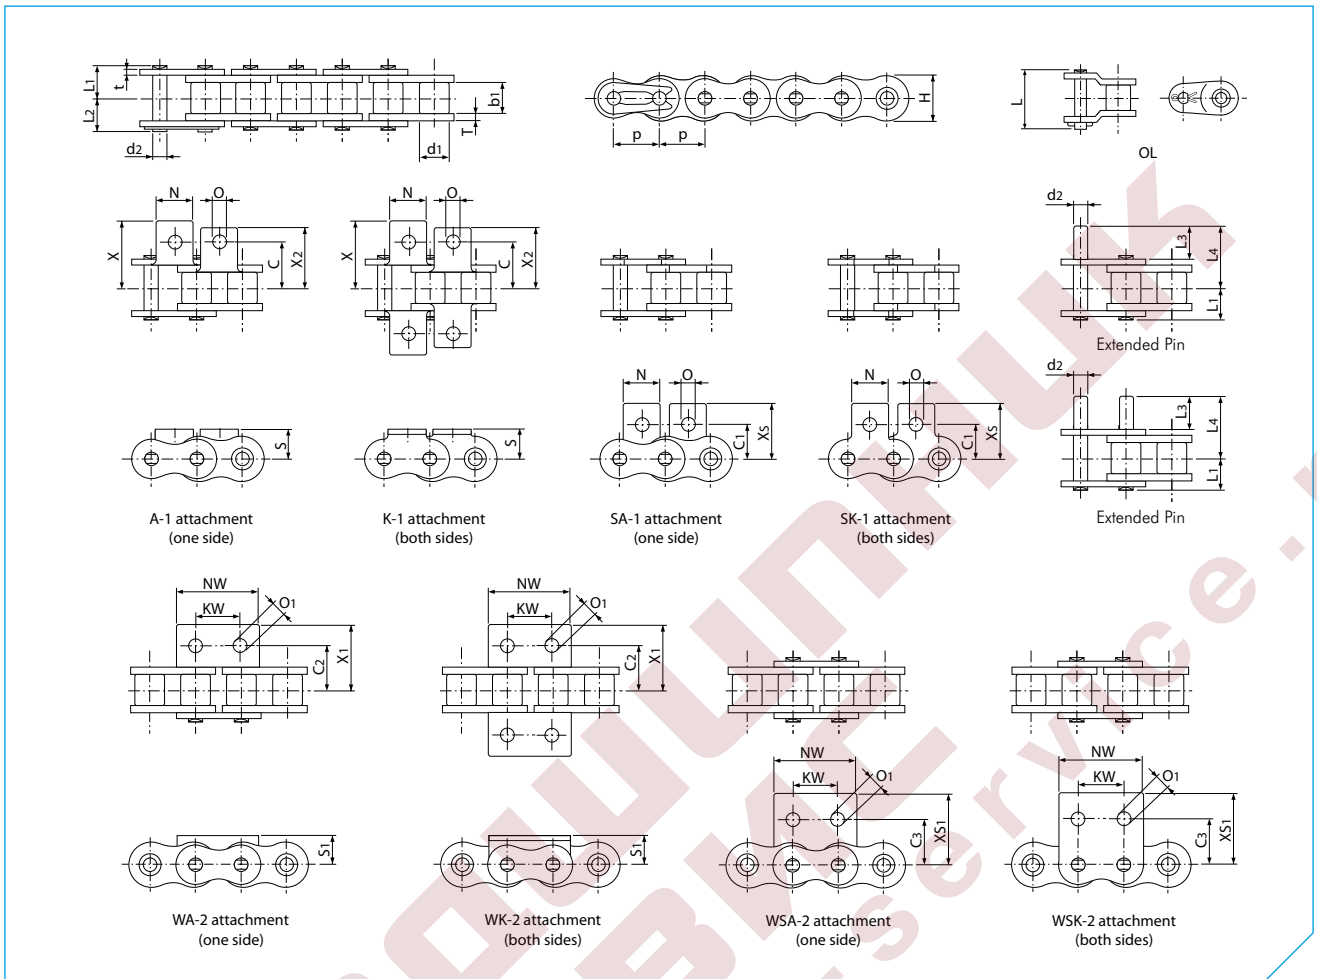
L1
t
L2
d2
d1
b1
T
p
p
H
L
OL
N
O
X
C
X2
N
O
X
C
X2
d2
L3
L4
L1
Extended Pin
S
S
N
O
C1
XS
N
O
C1
XS
d2
L3
L4
L1
Extended Pin
A-1 attachment
(one side)
K-1 attachment
(both sides)
SA-1 attachment
(one side)
SK-1 attachment
(both sides)
NW
KW
O1
C2
X1
NW
KW
O1
C2
X1
NW
KW
O1
C3
XS1
NW
KW
O1
C3
XS1
S1
S1
WA-2 attachment
(one side)
WK-2 attachment
(both sides)
WSA-2 attachment
(one side)
WSK-2 attachment
(both sides)